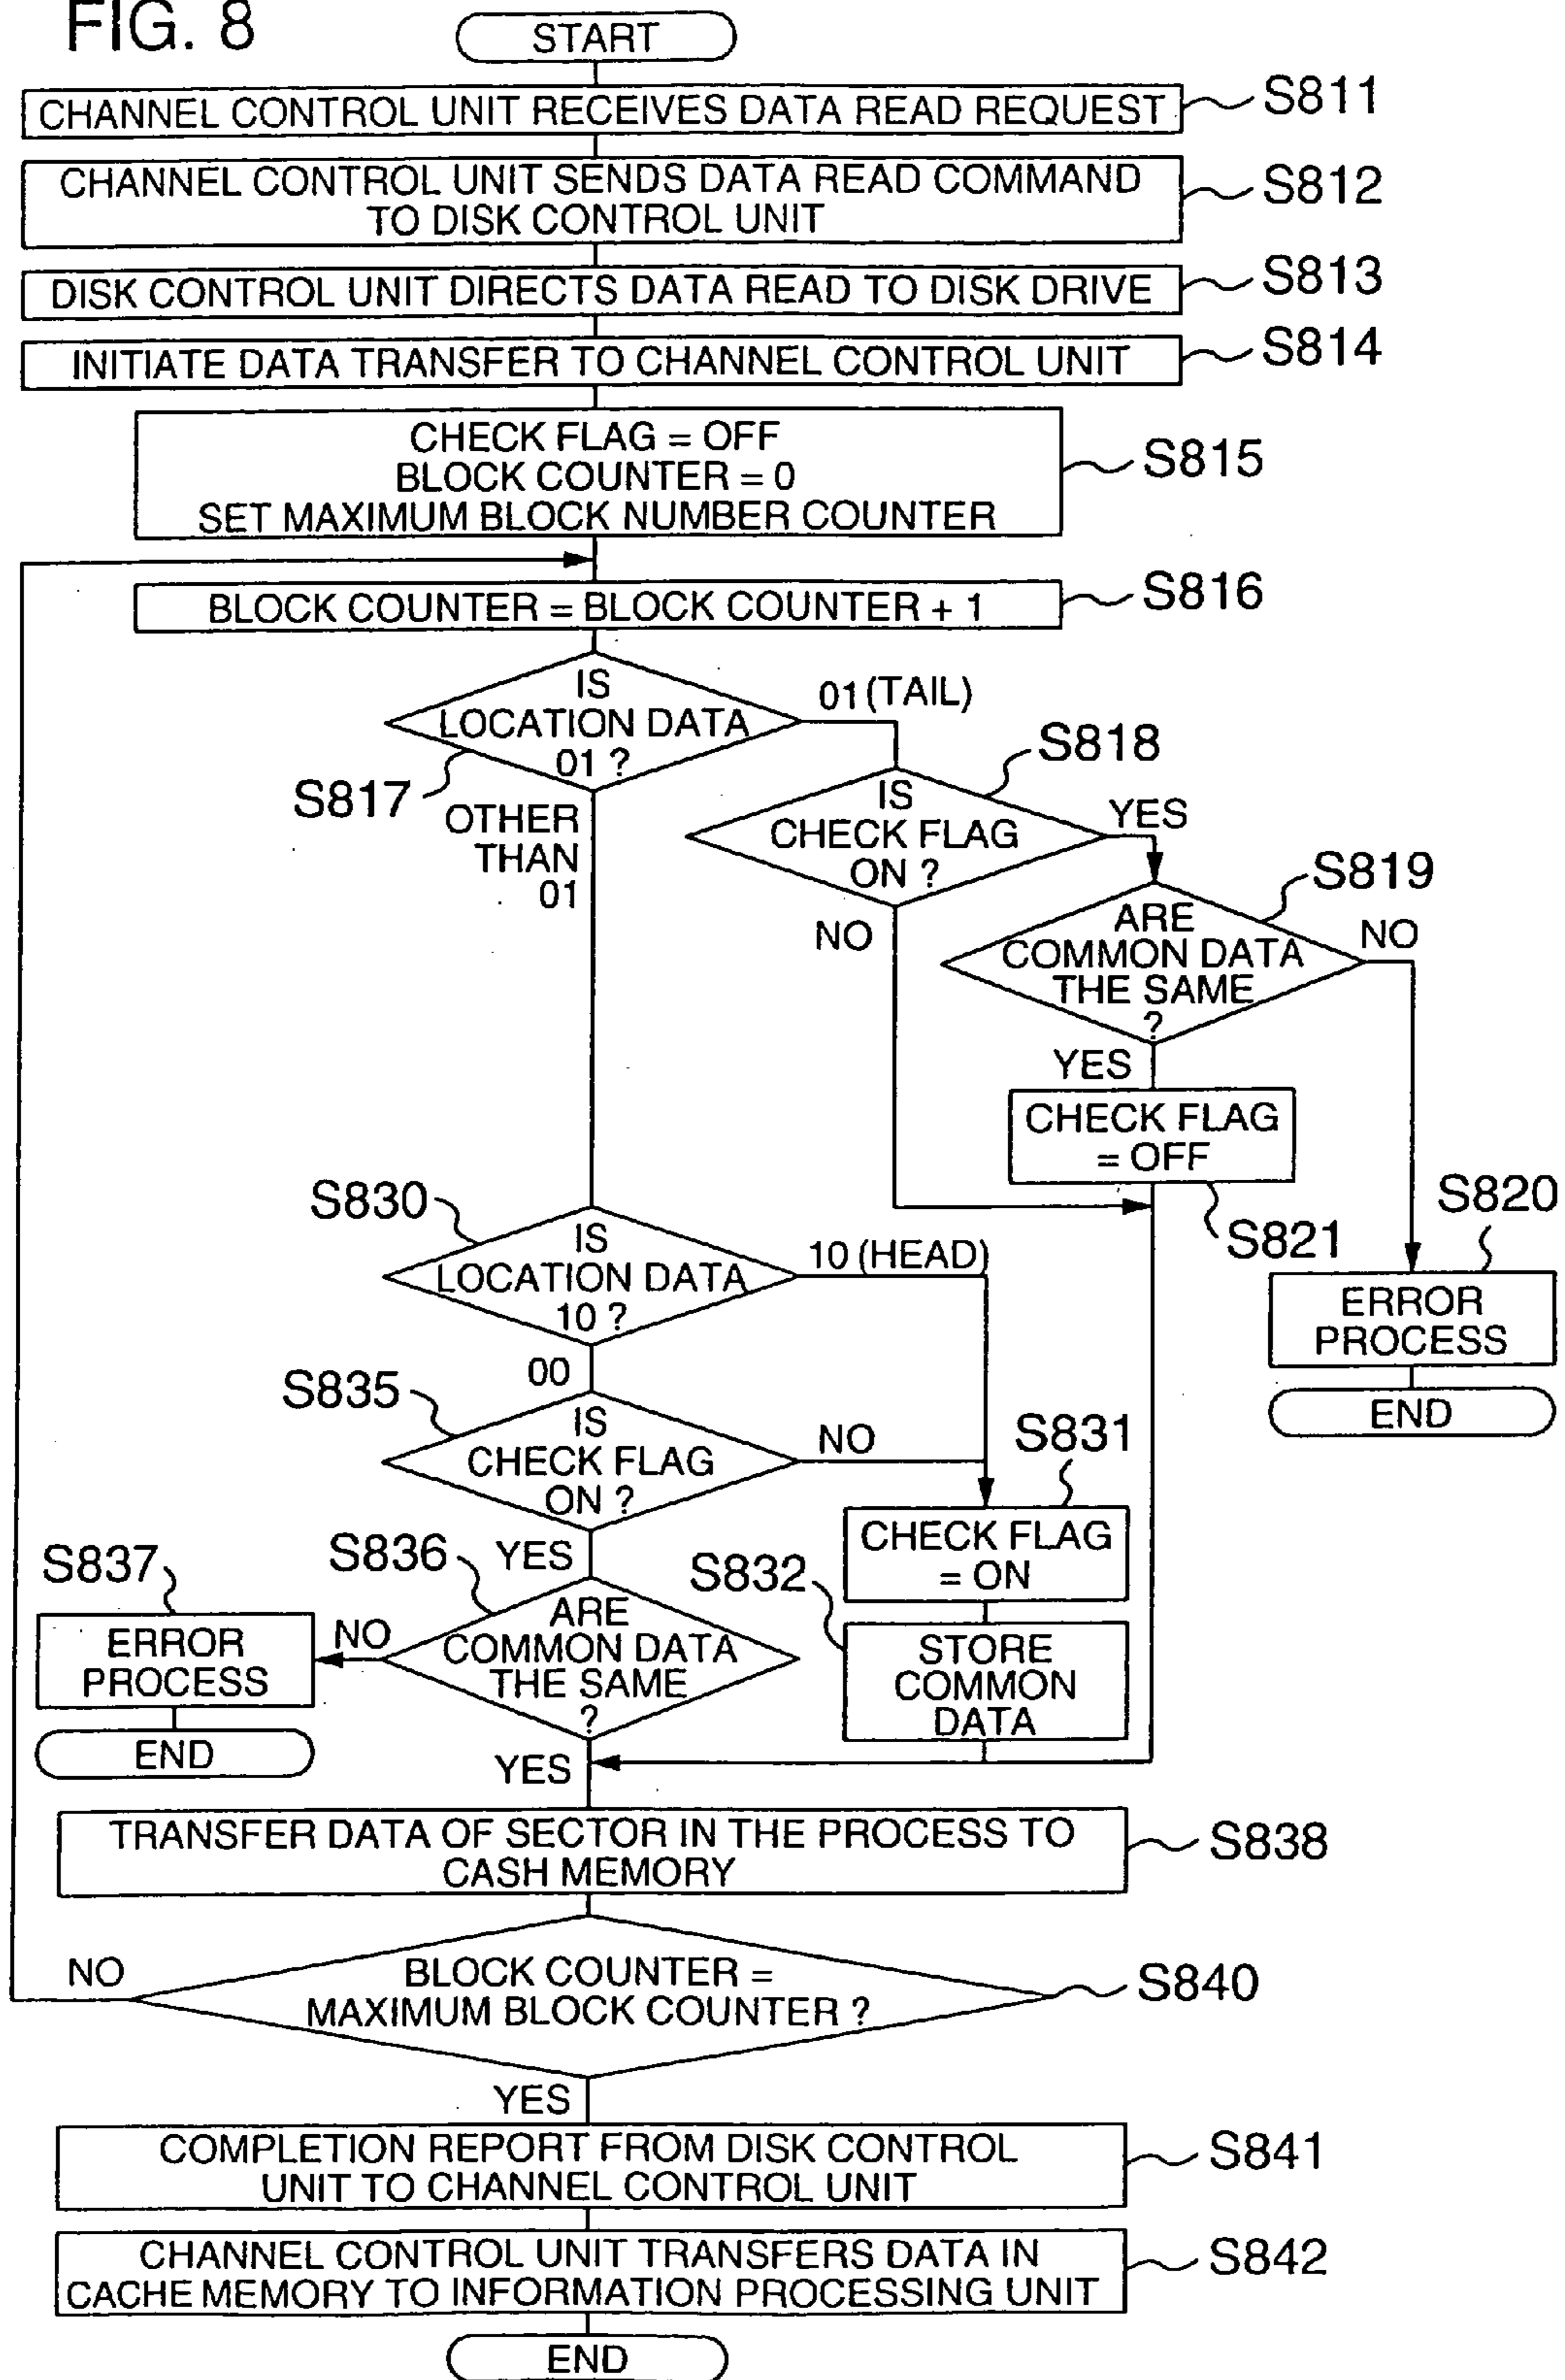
FIG. 8

START

CHANNEL CONTROL UNIT RECEIVES DATA READ REQUEST
S811

CHANNEL CONTROL UNIT SENDS DATA READ COMMAND TO DISK CONTROL UNIT
S812

DISK CONTROL UNIT DIRECTS DATA READ TO DISK DRIVE
S813

INITIATE DATA TRANSFER TO CHANNEL CONTROL UNIT
S814

CHECK FLAG = OFF
BLOCK COUNTER = 0
SET MAXIMUM BLOCK NUMBER COUNTER
S815

BLOCK COUNTER = BLOCK COUNTER + 1
S816

IS LOCATION DATA 01 ?
S817
01 (TAIL)
OTHER THAN 01

IS CHECK FLAG ON ?
S818
YES
NO

ARE COMMON DATA THE SAME ?
S819
NO
YES

CHECK FLAG = OFF
S821

S820
ERROR PROCESS
END

IS LOCATION DATA 10 ?
S830
10 (HEAD)
00

IS CHECK FLAG ON ?
S835
NO
YES

S831
CHECK FLAG = ON

S832
STORE COMMON DATA

ARE COMMON DATA THE SAME ?
S836
NO
YES

S837
ERROR PROCESS
END

TRANSFER DATA OF SECTOR IN THE PROCESS TO CASH MEMORY
S838

BLOCK COUNTER = MAXIMUM BLOCK COUNTER ?
S840
NO
YES

COMPLETION REPORT FROM DISK CONTROL UNIT TO CHANNEL CONTROL UNIT
S841

CHANNEL CONTROL UNIT TRANSFERS DATA IN CACHE MEMORY TO INFORMATION PROCESSING UNIT
S842

END